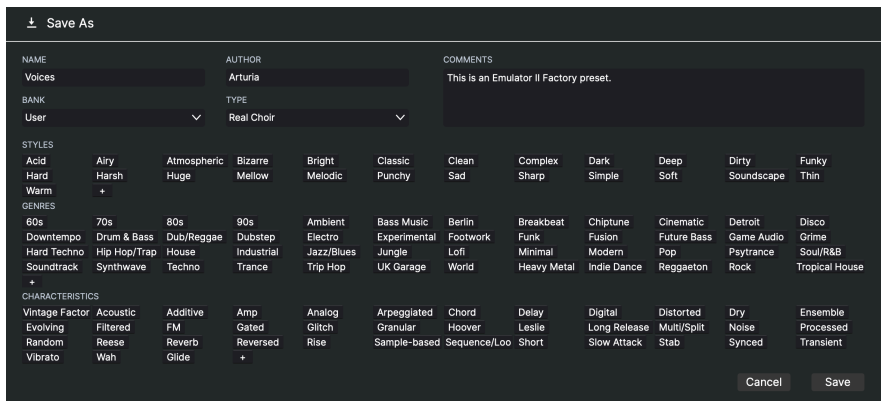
Save As

NAME
Voices

AUTHOR
Arturia

COMMENTS
This is an Emulator II Factory preset.

BANK
User

TYPE
Real Choir

STYLES
Acid Airy Atmospheric Bizarre Bright Classic Clean Complex Dark Deep Dirty Funky
Hard Harsh Huge Mellow Melodic Punchy Sad Sharp Simple Soft Soundscape Thin
Warm +

GENRES
60s 70s 80s 90s Ambient Bass Music Berlin Breakbeat Chiptune Cinematic Detroit Disco
Downtempo Drum & Bass Dub/Reggae Dubstep Electro Experimental Footwork Funk Fusion Future Bass Game Audio Grime
Hard Techno Hip Hop/Trap House Industrial Jazz/Blues Jungle Lofi Minimal Modern Pop Psytrance Soul/R&B
Soundtrack Synthwave Techno Trance Trip Hop UK Garage World Heavy Metal Indie Dance Reggaeton Rock Tropical House
+

CHARACTERISTICS
Vintage Factor Acoustic Additive Amp Analog Arpeggiated Chord Delay Digital Distorted Dry Ensemble
Evolving Filtered FM Gated Glitch Granular Hoover Leslie Long Release Multi/Split Noise Processed
Random Reese Reverb Reversed Rise Sample-based Sequence/Loo Short Slow Attack Stab Synced Transient
Vibrato Wah Glide +

Cancel Save